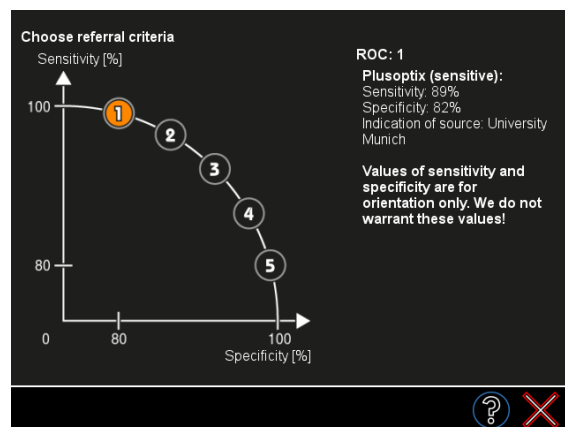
Choose referral criteria

Sensitivity [%]

100

80

0

80

100

Specificity [%]

1

2

3

4

5

ROC: 1

Plusoptix (sensitive):
Sensitivity: 89%
Specificity: 82%
Indication of source: University Munich

Values of sensitivity and specificity are for orientation only. We do not warrant these values!

?